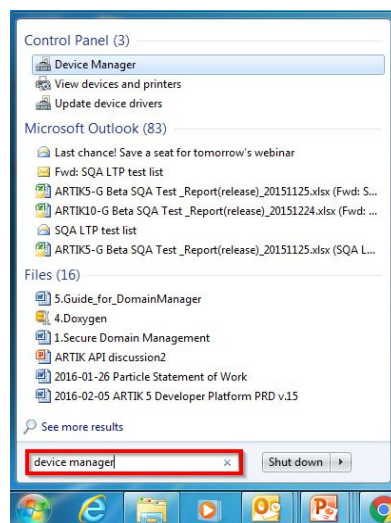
Control Panel (3)

Device Manager

View devices and printers

Update device drivers

Microsoft Outlook (83)

Last chance! Save a seat for tomorrow's webinar

Fwd: SQA LTP test list

ARTIK5-G Beta SQA Test _Report(release)_20151125.xlsx (Fwd: S...

ARTIK10-G Beta SQA Test _Report(release)_20151224.xlsx (Fwd: ...

SQA LTP test list

ARTIK5-G Beta SQA Test _Report(release)_20151125.xlsx (SQA L...

Files (16)

5.Guide_for_DomainManager

4.Doxygen

1.Secure Domain Management

ARTIK API discussion2

2016-01-26 Particle Statement of Work

2016-02-05 ARTIK 5 Developer Platform PRD v.15

See more results

device manager

×

Shut down